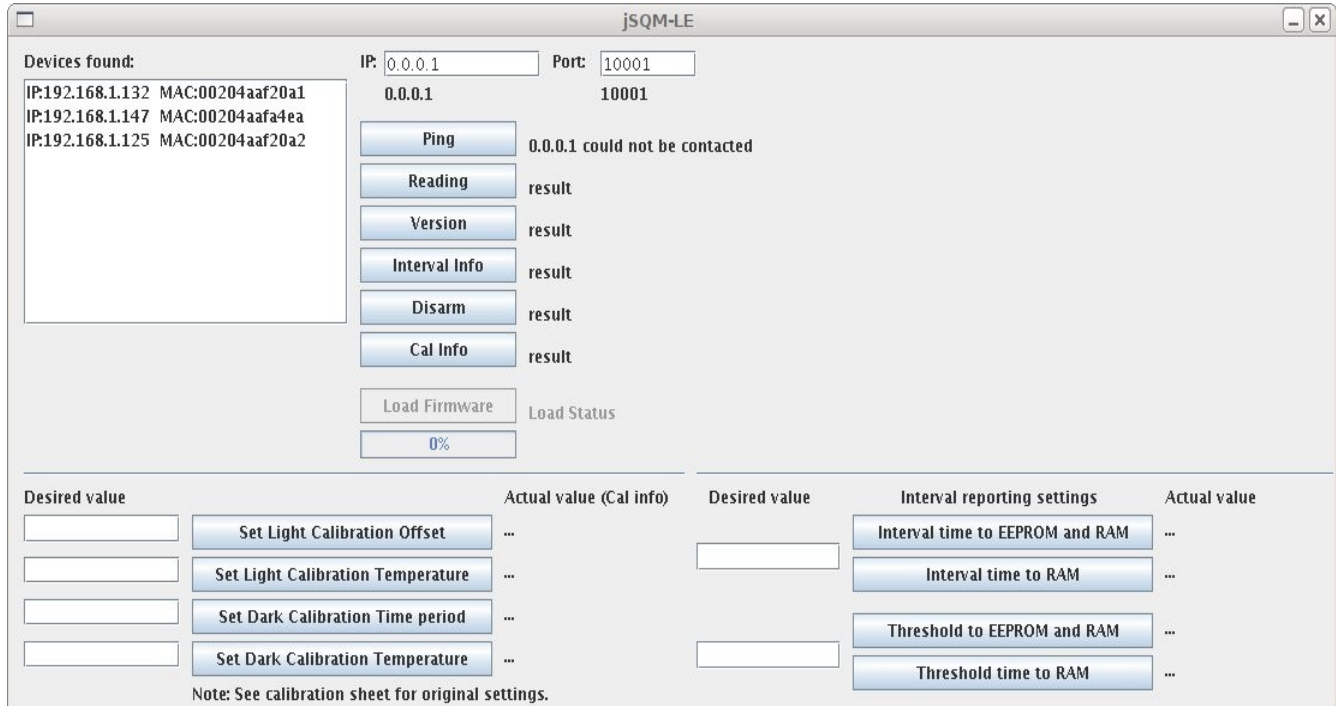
jSQM-LE

Devices found:

IP:192.168.1.132 MAC:00204aaf20a1
IP:192.168.1.147 MAC:00204aafa4ea
IP:192.168.1.125 MAC:00204aaf20a2

IP: 0.0.0.1 Port: 10001
0.0.0.1 10001

Ping 0.0.0.1 could not be contacted
Reading result
Version result
Interval Info result
Disarm result
Cal Info result
Load Firmware Load Status
0%

Desired value Actual value (Cal info)
Set Light Calibration Offset ...
Set Light Calibration Temperature ...
Set Dark Calibration Time period ...
Set Dark Calibration Temperature ...
Note: See calibration sheet for original settings.

Desired value Interval reporting settings Actual value
Interval time to EEPROM and RAM ...
Interval time to RAM ...
Threshold to EEPROM and RAM ...
Threshold time to RAM ...